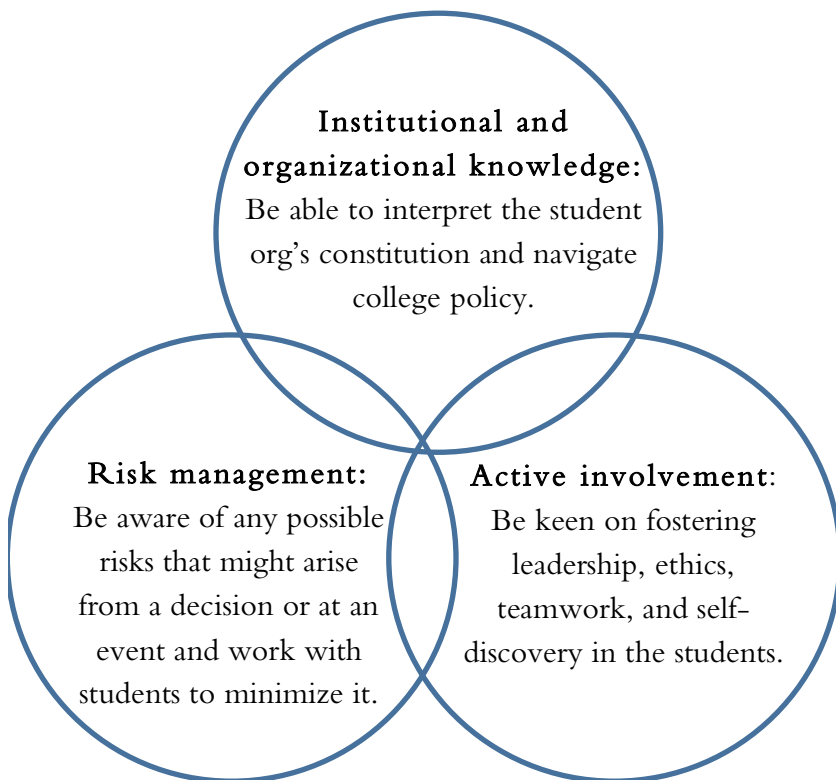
Institutional and organizational knowledge: Be able to interpret the student org's constitution and navigate college policy.

Risk management: Be aware of any possible risks that might arise from a decision or at an event and work with students to minimize it.

Active involvement: Be keen on fostering leadership, ethics, teamwork, and self-discovery in the students.